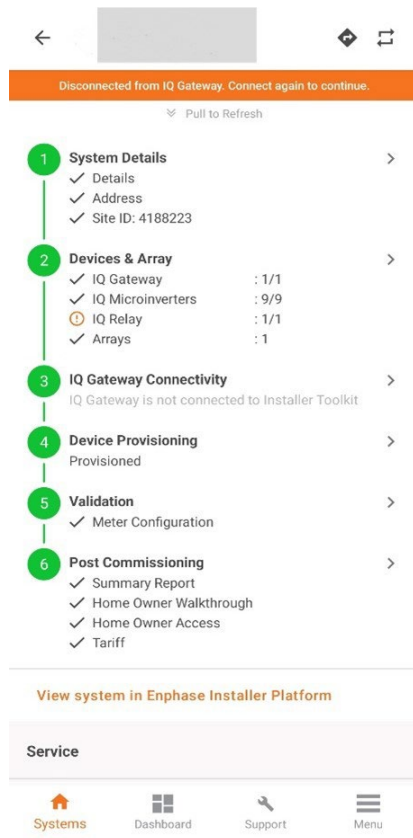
Disconnected from IQ Gateway. Connect again to continue.

Pull to Refresh

1 System Details
✓ Details
✓ Address
✓ Site ID: 4188223

2 Devices & Array
✓ IQ Gateway : 1/1
✓ IQ Microinverters : 9/9
IQ Relay : 1/1
✓ Arrays : 1

3 IQ Gateway Connectivity
IQ Gateway is not connected to Installer Toolkit

4 Device Provisioning
Provisioned

5 Validation
✓ Meter Configuration

6 Post Commissioning
✓ Summary Report
✓ Home Owner Walkthrough
✓ Home Owner Access
✓ Tariff

View system in Enphase Installer Platform

Service

Systems Dashboard Support Menu